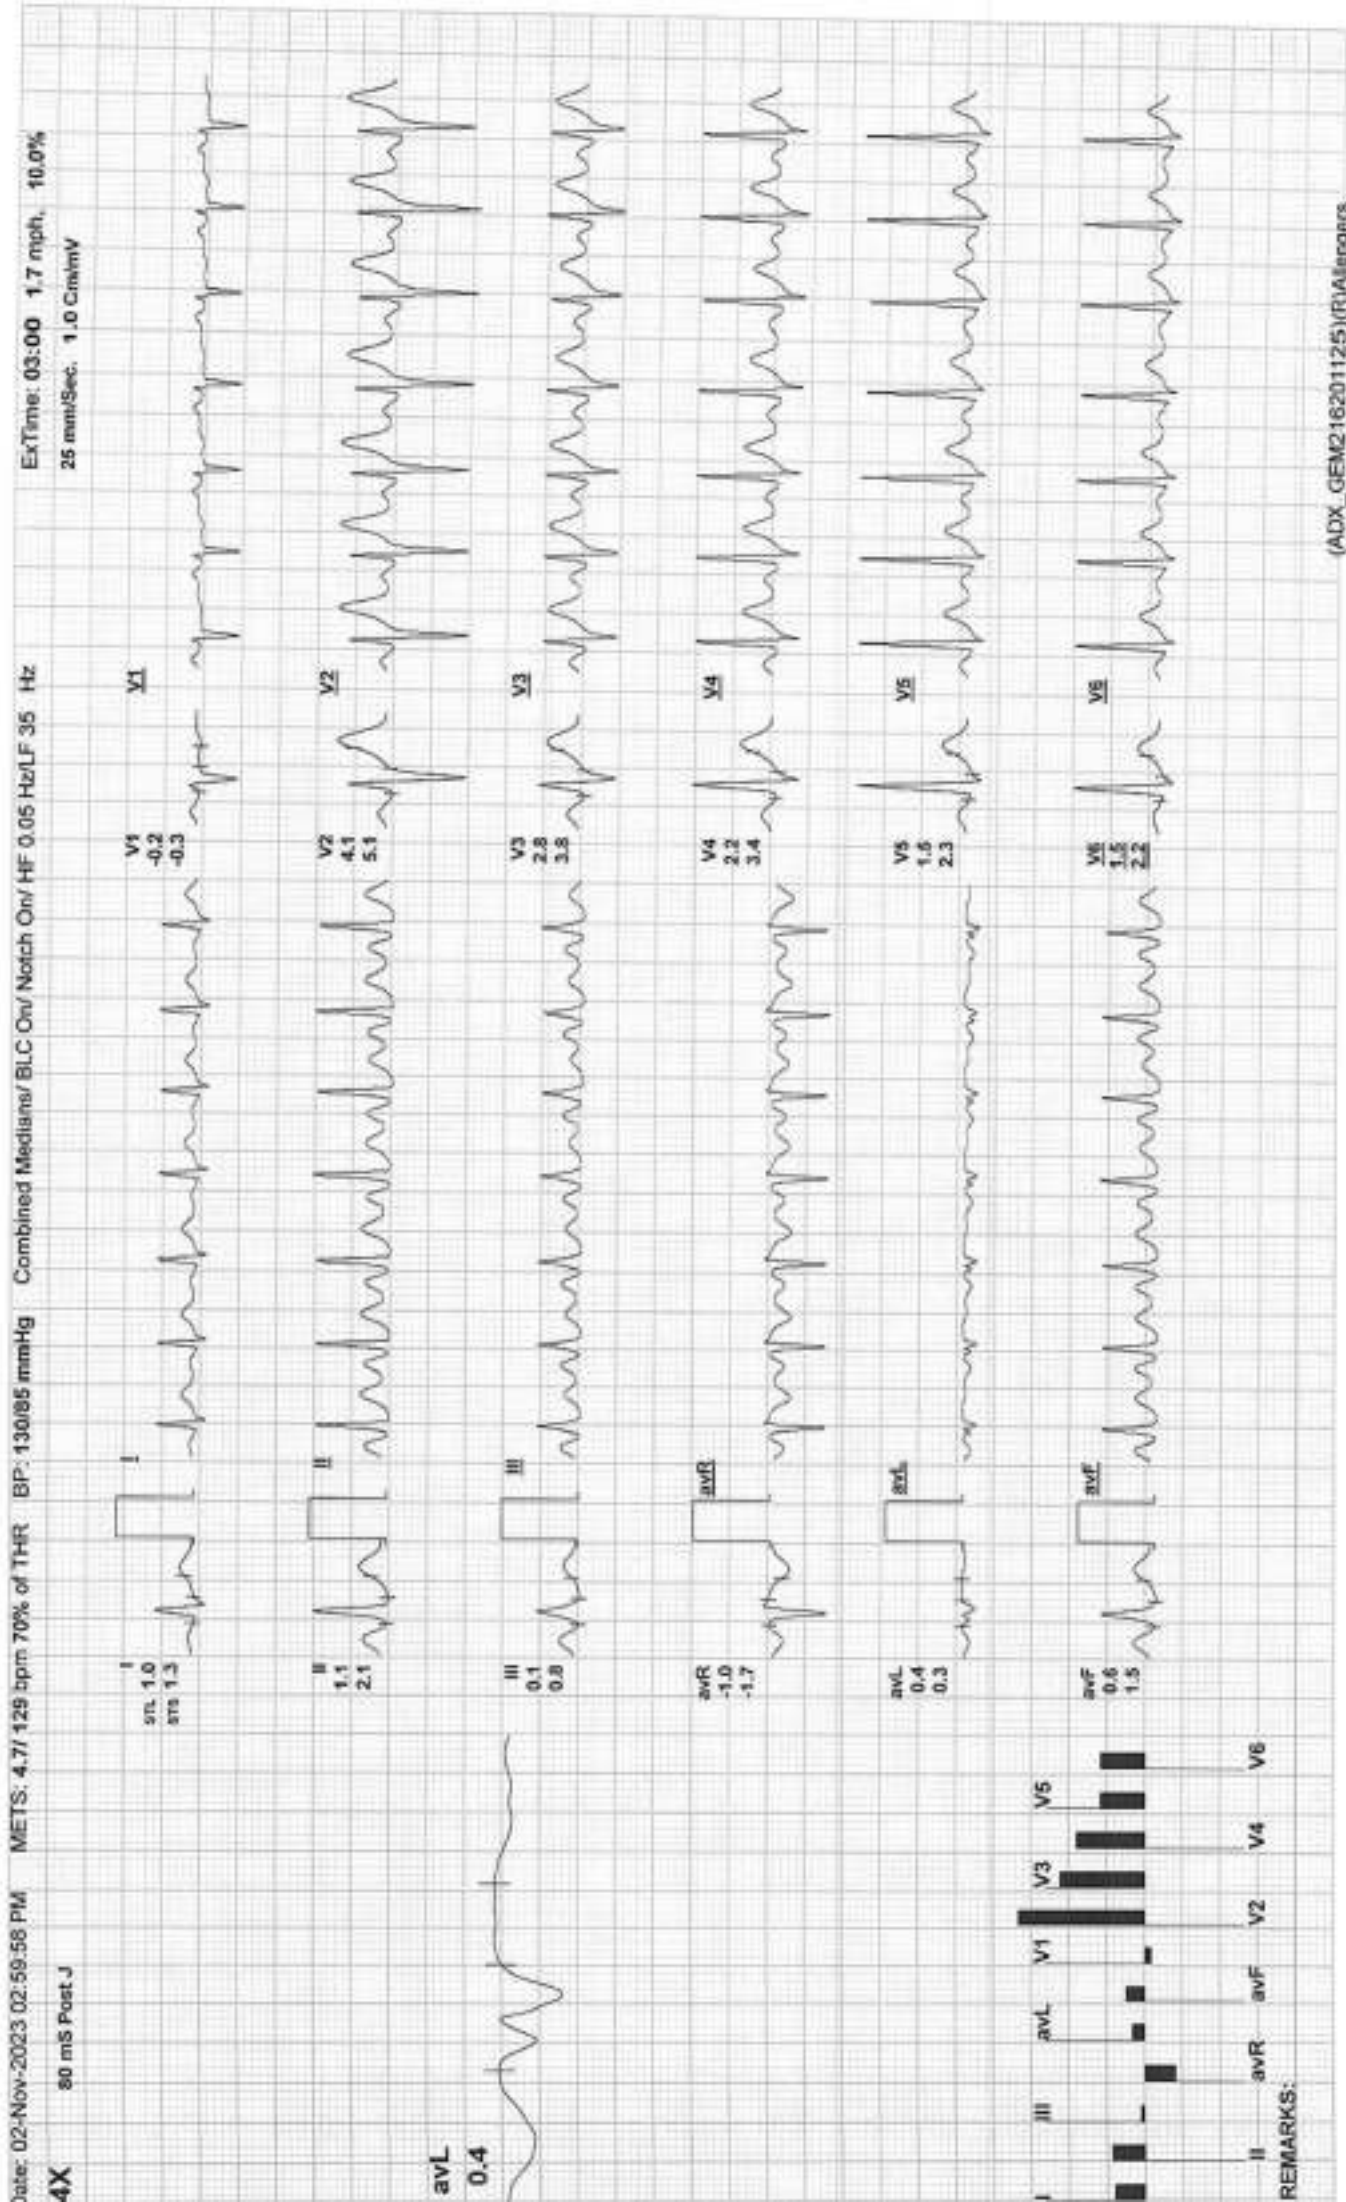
Date: 02-Nov-2023 02:59:58 PM METS: 4.7/ 129 bpm 70% of THR BP: 130/85 mmHg Combined Medians/ BLC On/ Notch On/ HF 0.05 Hz/LF 35 Hz ExTime: 03:00 1.7 mph, 10.0%

4X 80 mS Post J 25 mm/Sec. 1.0 Cm/mV

avL
0.4

I
STL 1.0
STS 1.3

I

II
1.1
2.1

II

III
0.1
0.8

III

avR
-1.0
-1.7

avR

avL
0.4
0.3

avL

avF
0.6
1.5

avF

V1
-0.2
-0.3

V1

V2
4.1
5.1

V2

V3
2.8
3.8

V3

V4
2.2
3.4

V4

V5
1.6
2.3

V5

V6
1.5
2.2

V6

I III avL V1 V3 V5
II avR avF V2 V4 V6

REMARKS:

(ADX_GEM216201125)(R)Allengers